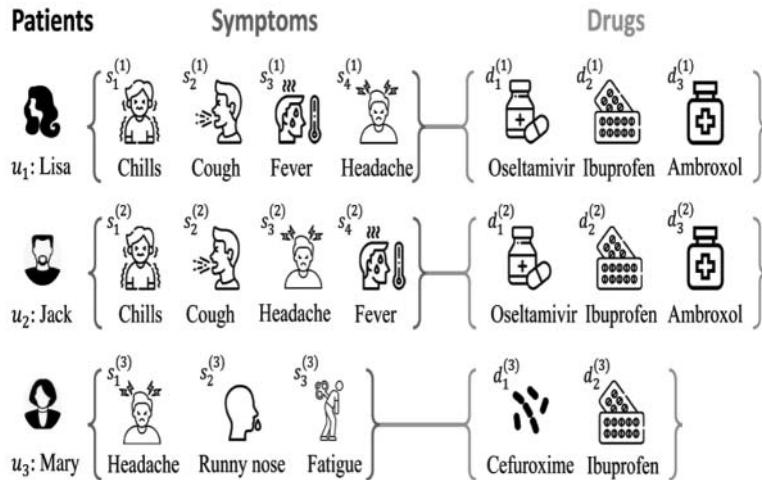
Patients

Symptoms

Drugs

$u_1$: Lisa

$s_1^{(1)}$ Chills

$s_2^{(1)}$ Cough

$s_3^{(1)}$ Fever

$s_4^{(1)}$ Headache

$d_1^{(1)}$ Oseltamivir

$d_2^{(1)}$ Ibuprofen

$d_3^{(1)}$ Ambroxol

$u_2$: Jack

$s_1^{(2)}$ Chills

$s_2^{(2)}$ Cough

$s_3^{(2)}$ Headache

$s_4^{(2)}$ Fever

$d_1^{(2)}$ Oseltamivir

$d_2^{(2)}$ Ibuprofen

$d_3^{(2)}$ Ambroxol

$u_3$: Mary

$s_1^{(3)}$ Headache

$s_2^{(3)}$ Runny nose

$s_3^{(3)}$ Fatigue

$d_1^{(3)}$ Cefuroxime

$d_2^{(3)}$ Ibuprofen